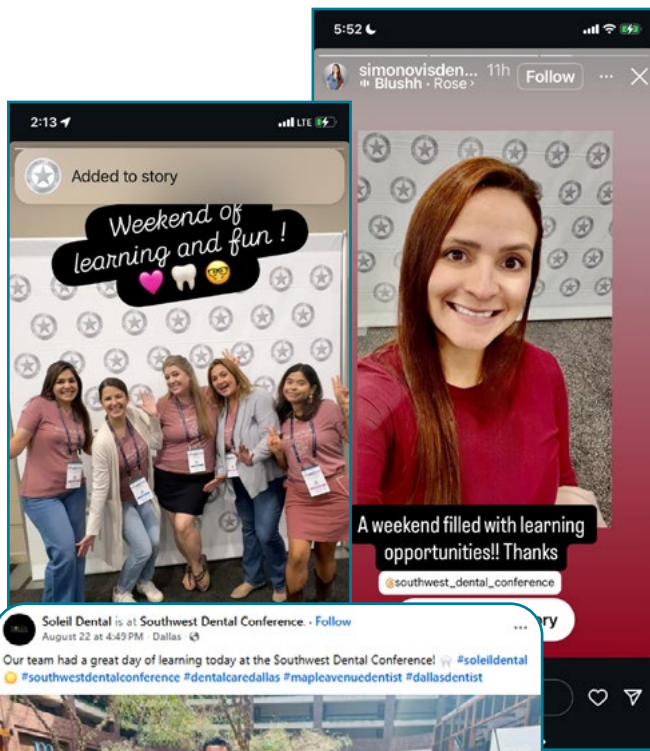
5:52

simonovisden... 11h Follow
Blushh · Rose

A weekend filled with learning opportunities!! Thanks
@southwest_dental_conference

2:13

LTE

Added to story

Weekend of learning and fun !

Soleil Dental is at Southwest Dental Conference. · Follow
August 22 at 4:49 PM · Dallas

Our team had a great day of learning today at the Southwest Dental Conference! #soleildental #southwestdentalconference #dentalcaredallas #mapleavenuedentist #dallasdentist